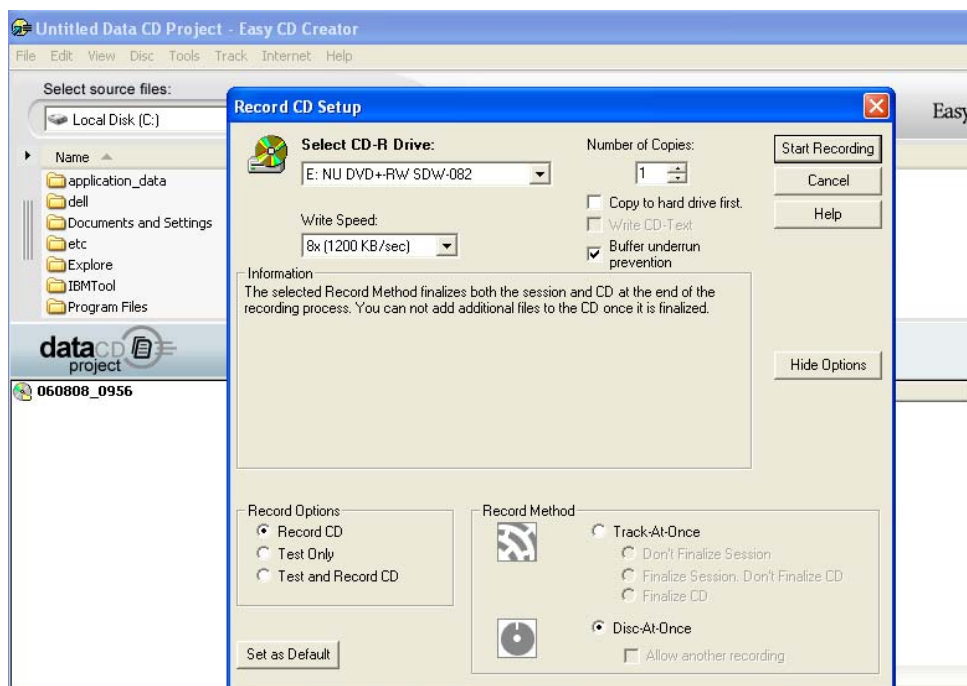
Untitled Data CD Project - Easy CD Creator
File Edit View Disc Tools Track Internet Help
Select source files:
Local Disk (C:)
Name
application_data
dell
Documents and Settings
etc
Explore
IBMTool
Program Files
data CD project
060808_0956
Easy

Record CD Setup
Select CD-R Drive:
E: NU DVD+RW SDW-082
Write Speed:
8x (1200 KB/sec)
Number of Copies:
1
Copy to hard drive first.
Write CD-Text
Buffer underrun prevention
Start Recording
Cancel
Help
Information
The selected Record Method finalizes both the session and CD at the end of the recording process. You can not add additional files to the CD once it is finalized.
Hide Options
Record Options
Record CD
Test Only
Test and Record CD
Record Method
Track-At-Once
Don't Finalize Session
Finalize Session. Don't Finalize CD
Finalize CD
Disc-At-Once
Allow another recording
Set as Default